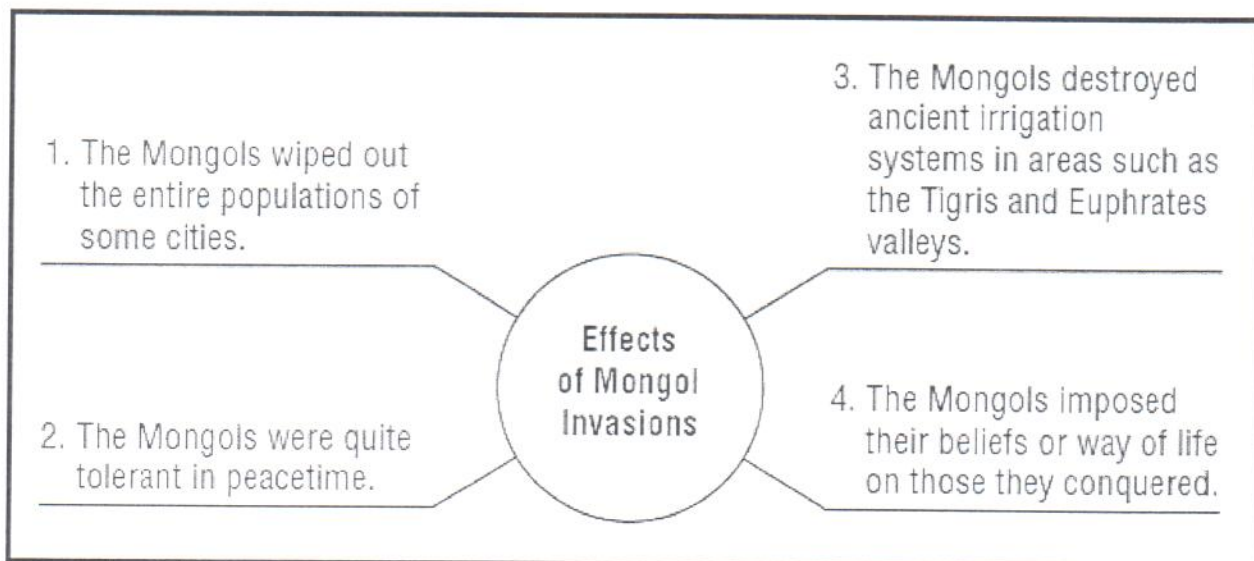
1. The Mongols wiped out the entire populations of some cities.

3. The Mongols destroyed ancient irrigation systems in areas such as the Tigris and Euphrates valleys.

Effects of Mongol Invasions

2. The Mongols were quite tolerant in peacetime.

4. The Mongols imposed their beliefs or way of life on those they conquered.